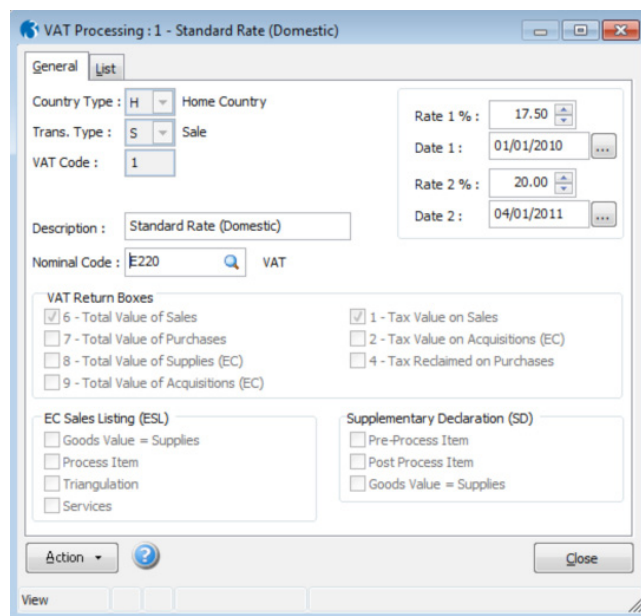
VAT Processing : 1 - Standard Rate (Domestic)

General | List

Country Type : H Home Country
Trans. Type : S Sale
VAT Code : 1

Rate 1 % : 17.50
Date 1 : 01/01/2010
Rate 2 % : 20.00
Date 2 : 04/01/2011

Description : Standard Rate (Domestic)
Nominal Code : E220 VAT

VAT Return Boxes
6 - Total Value of Sales
7 - Total Value of Purchases
8 - Total Value of Supplies (EC)
9 - Total Value of Acquisitions (EC)
1 - Tax Value on Sales
2 - Tax Value on Acquisitions (EC)
4 - Tax Reclaimed on Purchases

EC Sales Listing (ESL)
Goods Value = Supplies
Process Item
Triangulation
Services

Supplementary Declaration (SD)
Pre-Process Item
Post Process Item
Goods Value = Supplies

Action
Close

View